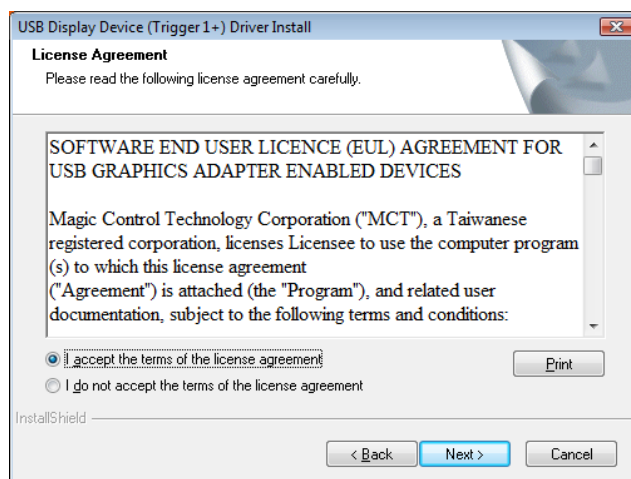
USB Display Device (Trigger 1+) Driver Install

License Agreement

Please read the following license agreement carefully.

SOFTWARE END USER LICENCE (EUL) AGREEMENT FOR USB GRAPHICS ADAPTER ENABLED DEVICES

Magic Control Technology Corporation ("MCT"), a Taiwanese registered corporation, licenses Licensee to use the computer program (s) to which this license agreement ("Agreement") is attached (the "Program"), and related user documentation, subject to the following terms and conditions:

I accept the terms of the license agreement

I do not accept the terms of the license agreement

Print

InstallShield

< Back

Next >

Cancel